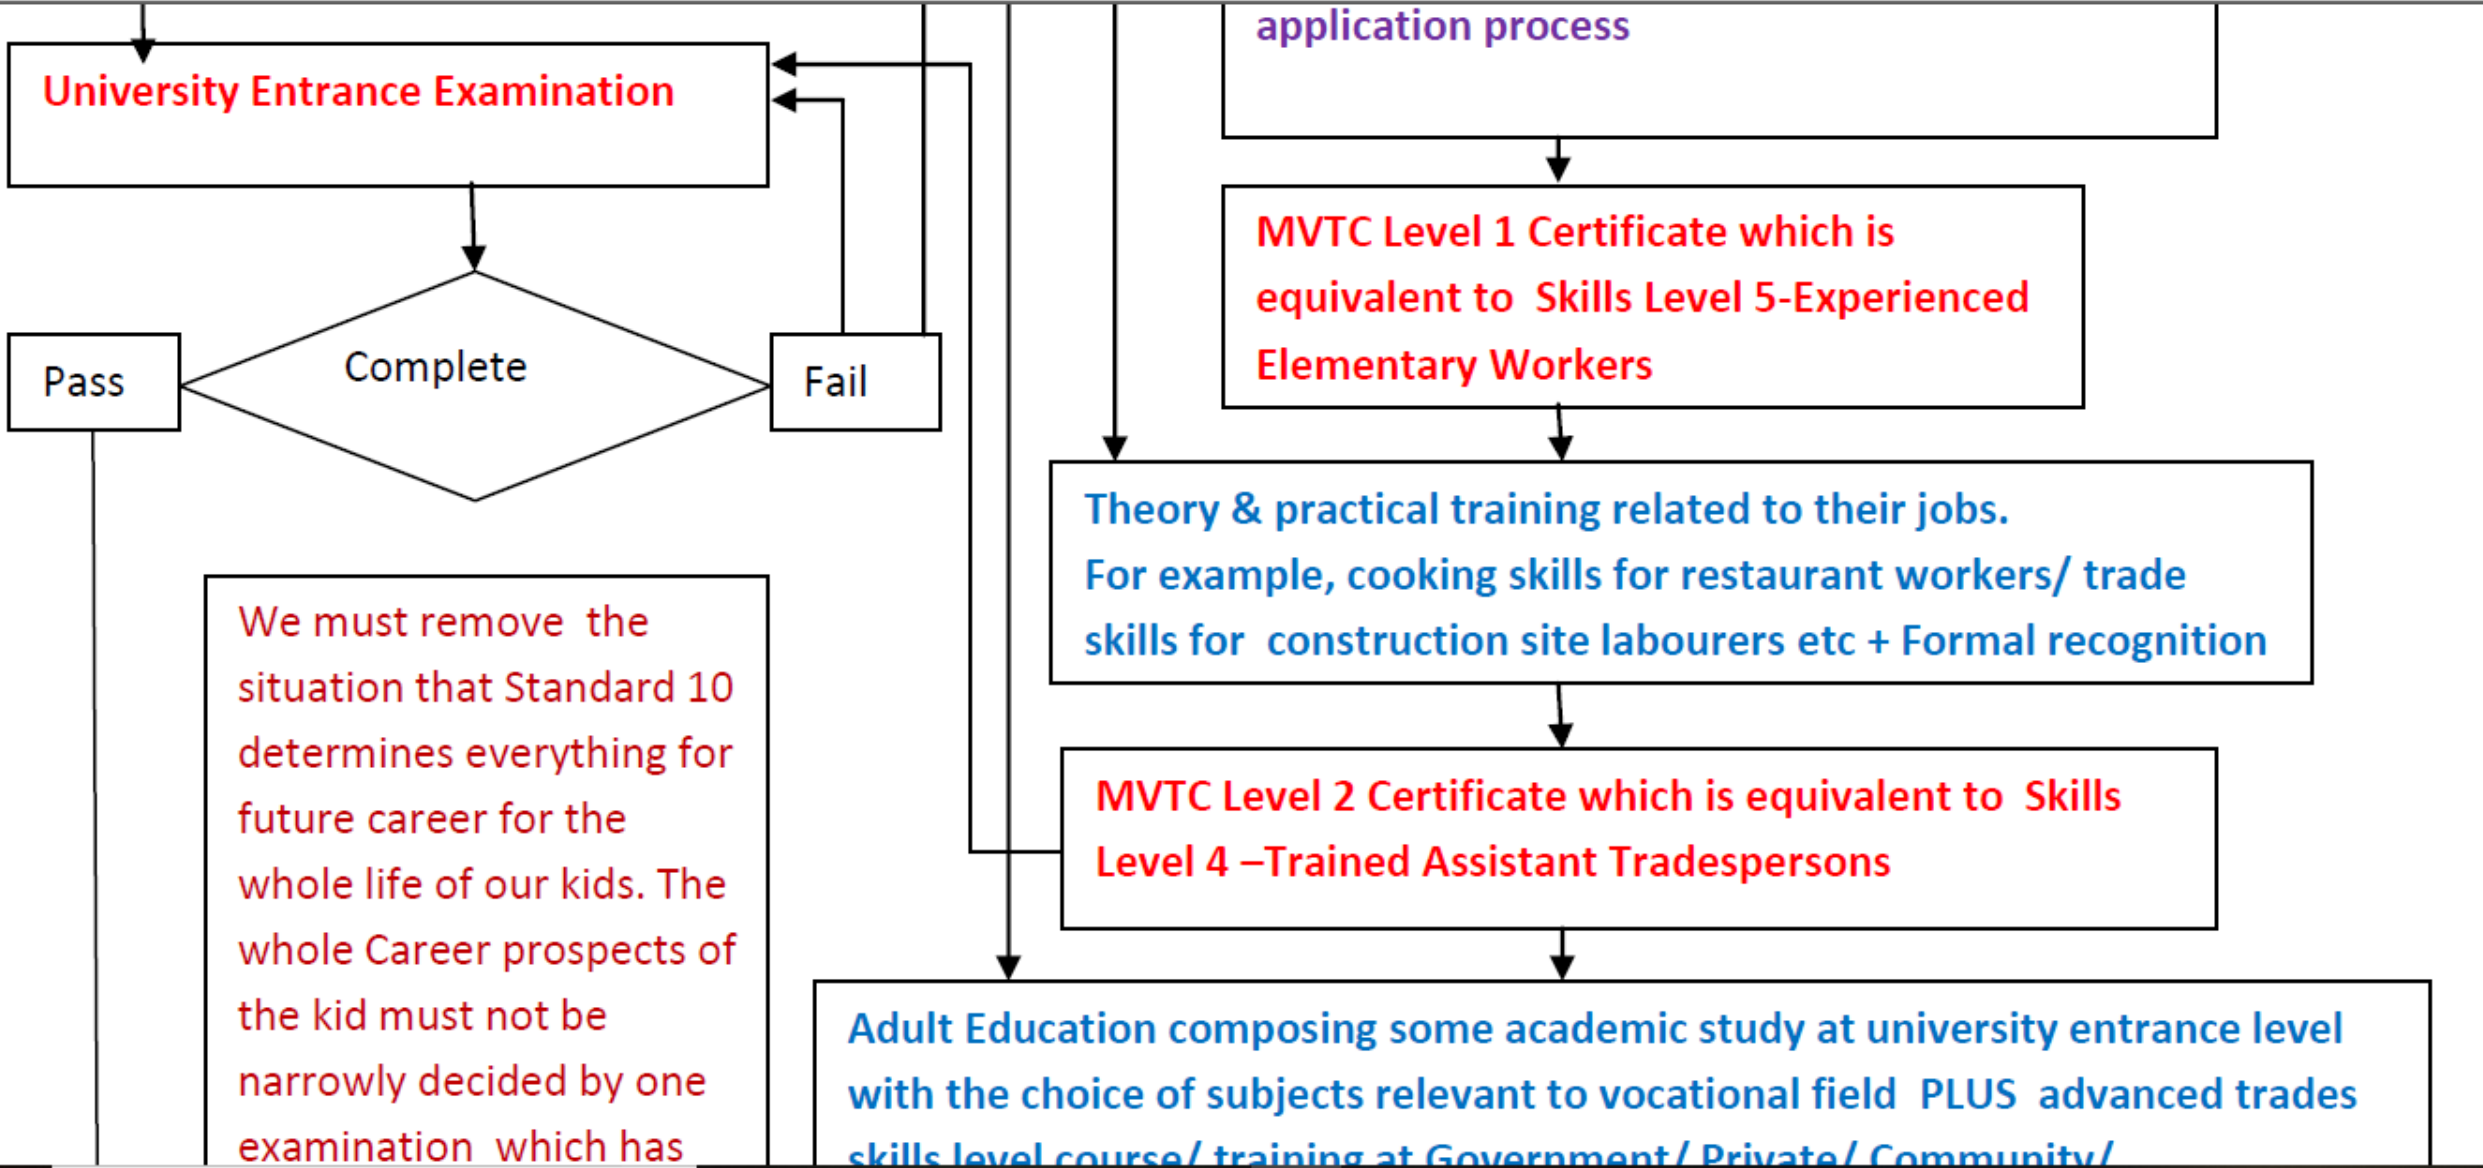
application process

University Entrance Examination

MVTC Level 1 Certificate which is equivalent to Skills Level 5-Experienced Elementary Workers

Pass

Complete

Fail

Theory & practical training related to their jobs.
For example, cooking skills for restaurant workers/ trade skills for construction site labourers etc + Formal recognition

We must remove the situation that Standard 10 determines everything for future career for the whole life of our kids. The whole Career prospects of the kid must not be narrowly decided by one examination which has

MVTC Level 2 Certificate which is equivalent to Skills Level 4 –Trained Assistant Tradespersons

Adult Education composing some academic study at university entrance level with the choice of subjects relevant to vocational field PLUS advanced trades skills level course/ training at Government/ Private/ Community/